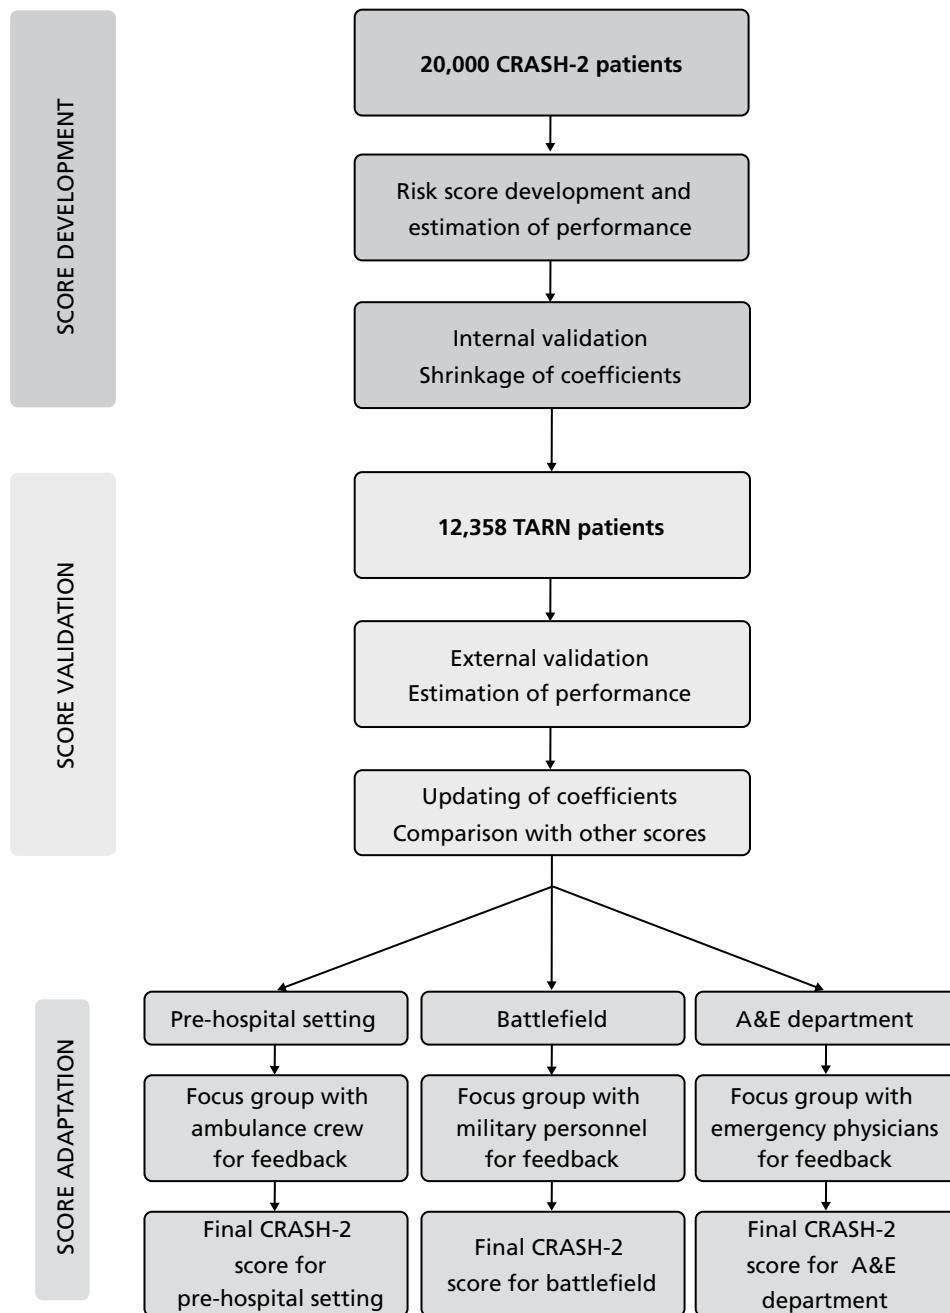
SCORE DEVELOPMENT

20,000 CRASH-2 patients

Risk score development and estimation of performance

Internal validation
Shrinkage of coefficients

SCORE VALIDATION

12,358 TARN patients

External validation
Estimation of performance

Updating of coefficients
Comparison with other scores

SCORE ADAPTATION

Pre-hospital setting

Focus group with ambulance crew for feedback

Final CRASH-2 score for pre-hospital setting

Battlefield

Focus group with military personnel for feedback

Final CRASH-2 score for battlefield

A&E department

Focus group with emergency physicians for feedback

Final CRASH-2 score for A&E department